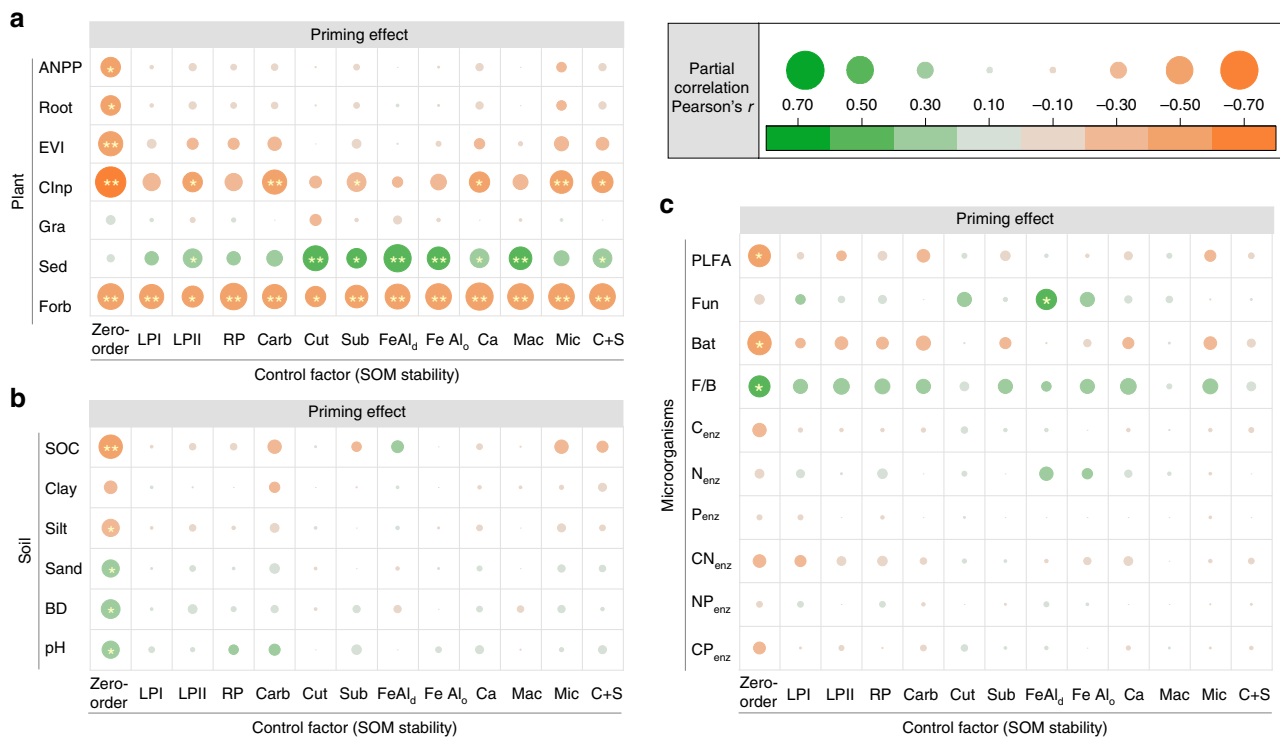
a

Priming effect

Plant

ANPP
Root
EVI
CInp
Gra
Sed
Forb

Zero-order LPI LPII RP Carb Cut Sub FeAl$_d$ Fe Al$_o$ Ca Mac Mic C+S

Control factor (SOM stability)

Partial correlation Pearson's $r$

0.70 0.50 0.30 0.10 −0.10 −0.30 −0.50 −0.70

b

Priming effect

Soil

SOC
Clay
Silt
Sand
BD
pH

Zero-order LPI LPII RP Carb Cut Sub FeAl$_d$ Fe Al$_o$ Ca Mac Mic C+S

Control factor (SOM stability)

c

Priming effect

Microorganisms

PLFA
Fun
Bat
F/B
C$_{enz}$
N$_{enz}$
P$_{enz}$
CN$_{enz}$
NP$_{enz}$
CP$_{enz}$

Zero-order LPI LPII RP Carb Cut Sub FeAl$_d$ Fe Al$_o$ Ca Mac Mic C+S

Control factor (SOM stability)